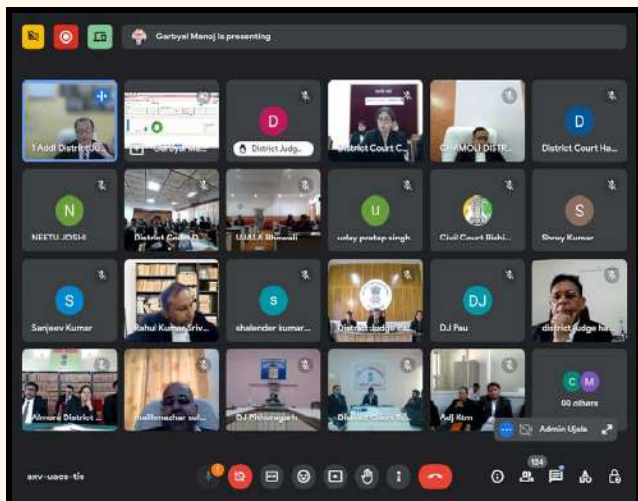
Garbyal Manoj is presenting

1 Addl District Ju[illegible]
Garbyal Ma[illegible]
D
District Judge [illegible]
District Court C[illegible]
CHAMOLI DISTR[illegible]
D
District Court Ha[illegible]

N
NEETU JOSHI
District Court D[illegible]
UJALA Bhowali
U
uday pratap singh
Civil Court Bishi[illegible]
S
Shray Kumar

S
Sanjeev Kumar
Rahul Kumar Sriv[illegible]
S
shalender kumar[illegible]
District Judge Pa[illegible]
DJ
DJ Pau
district judge ha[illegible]

Almora District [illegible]
malihmazhar sul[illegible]
DJ Pithoragarh
District Court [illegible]
Adj Rtm
C M
00 others
Admin Ujala

axv-uacs-tis
124